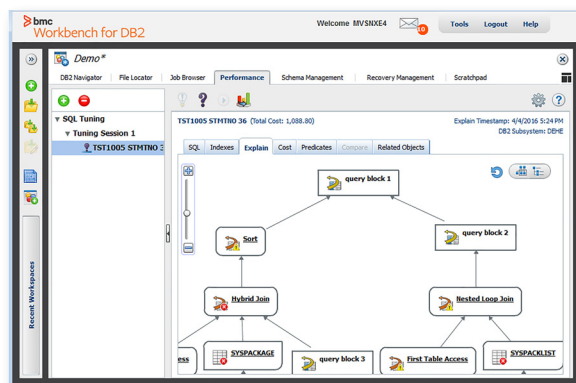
bmc
Workbench for DB2
Welcome MVSNXE4
10
Tools Logout Help
Demo*
DB2 Navigator File Locator Job Browser Performance Schema Management Recovery Management Scratchpad
SQL Tuning
Tuning Session 1
TST1005 STMTNO 3
TST1005 STMTNO 36 (Total Cost: 1,088.80)
Explain Timestamp: 4/4/2016 5:24 PM
DB2 Subsystem: DEHE
SQL Indexes Explain Cost Predicates Compare Related Objects
query block 1
Sort
query block 2
Hybrid Join
Nested Loop Join
ess
SYSPACKAGE
query block 3
First Table Access
SYSPACKLIST
Recent Workspaces